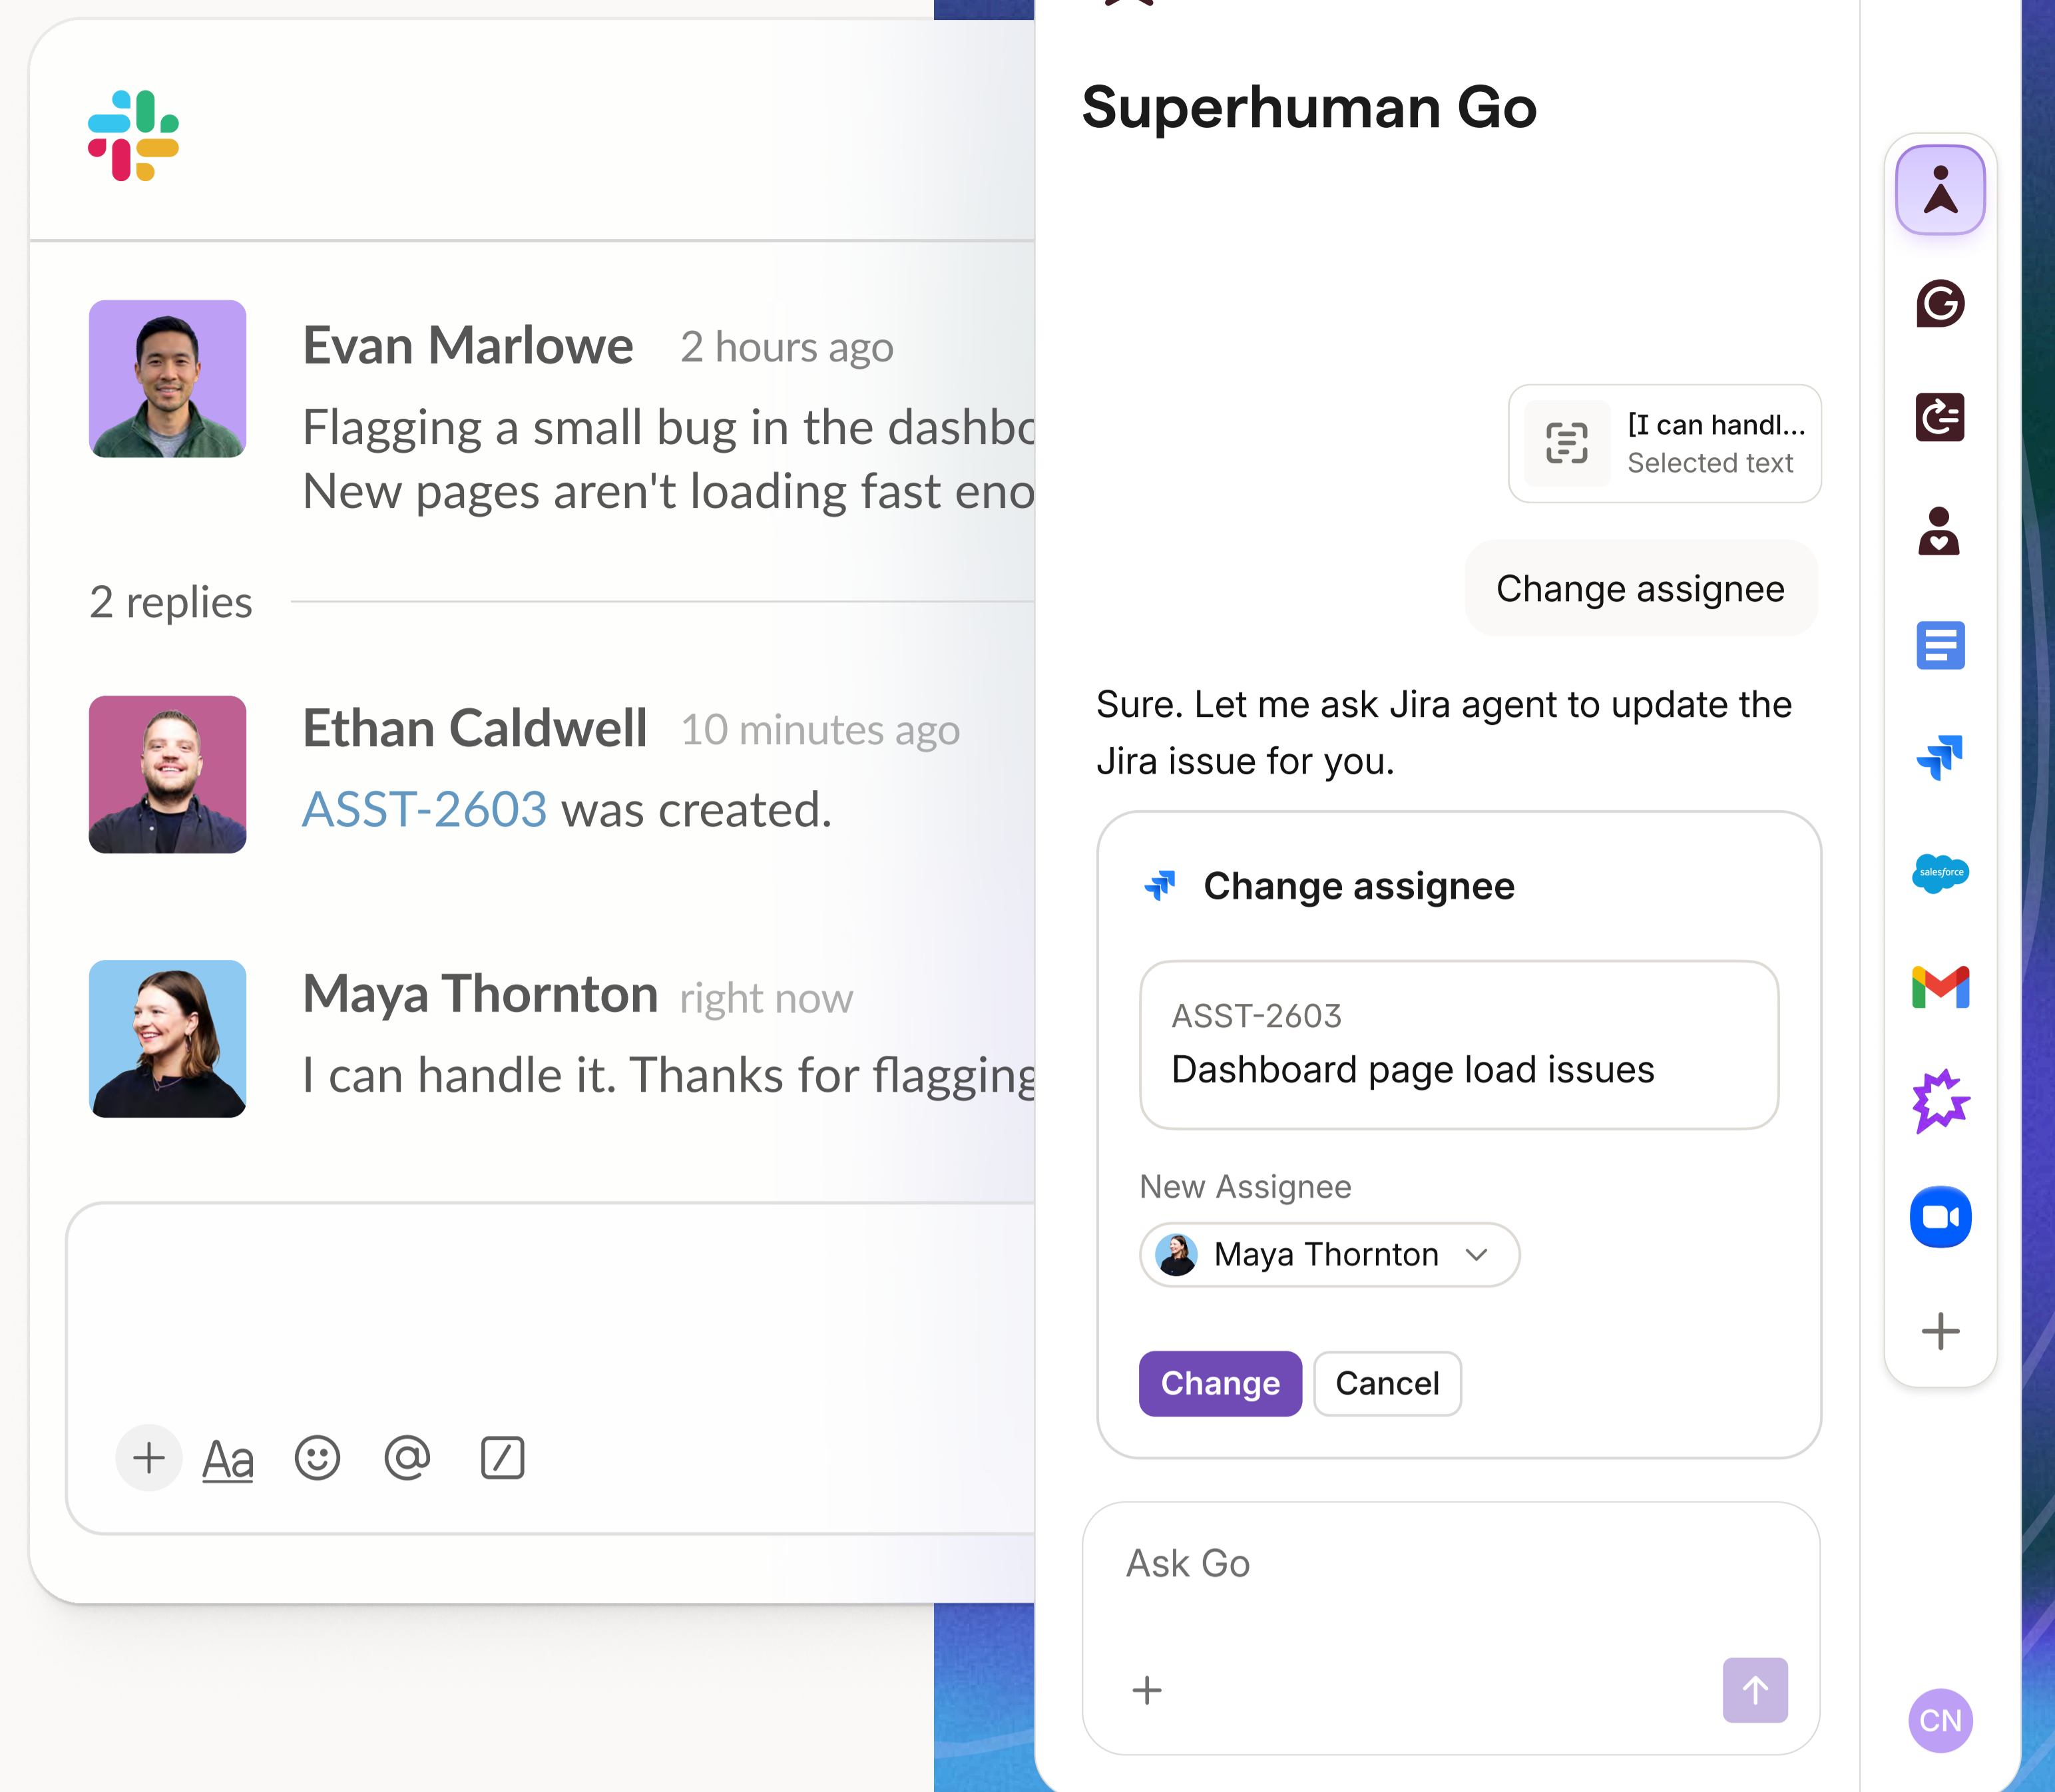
Evan Marlowe 2 hours ago

Flagging a small bug in the dashbo
New pages aren't loading fast eno

2 replies

Ethan Caldwell 10 minutes ago

ASST-2603 was created.

Maya Thornton right now

I can handle it. Thanks for flagging

Aa

Superhuman Go

[I can handl...
Selected text

Change assignee

Sure. Let me ask Jira agent to update the Jira issue for you.

Change assignee

ASST-2603
Dashboard page load issues

New Assignee

Maya Thornton

Change Cancel

Ask Go

salesforce

CN